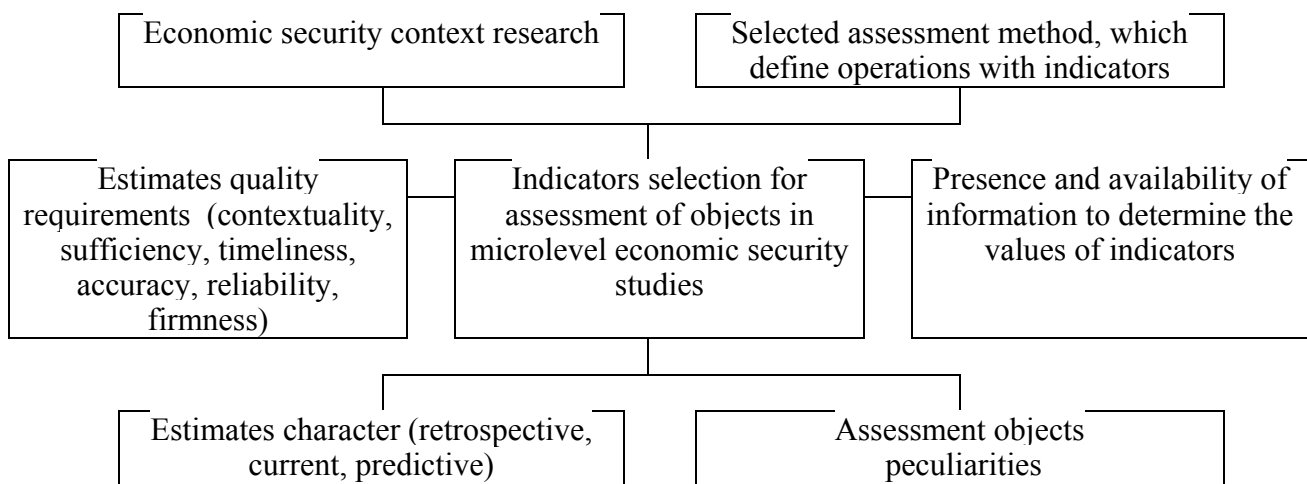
Economic security context research

Selected assessment method, which define operations with indicators

Estimates quality requirements (contextuality, sufficiency, timeliness, accuracy, reliability, firmness)

Indicators selection for assessment of objects in microlevel economic security studies

Presence and availability of information to determine the values of indicators

Estimates character (retrospective, current, predictive)

Assessment objects peculiarities